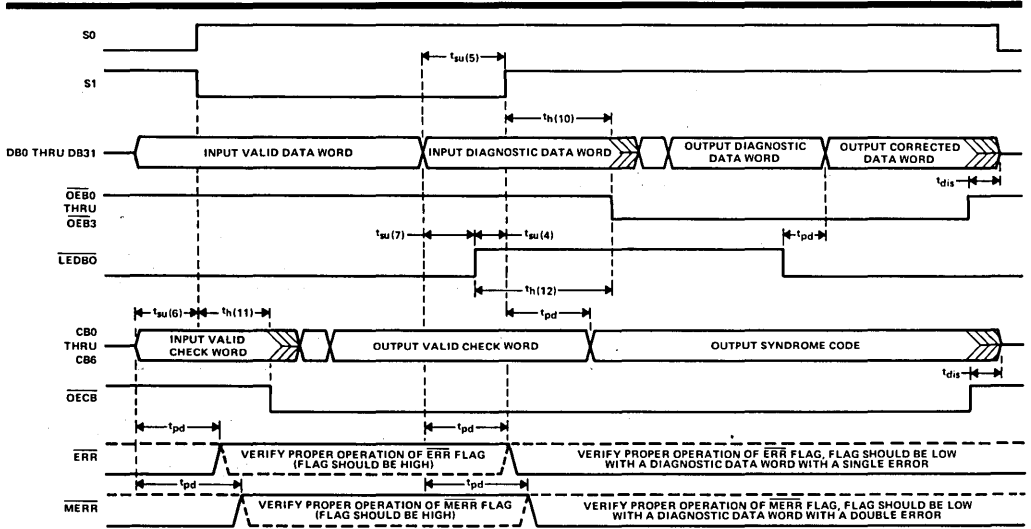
S0

S1

$t_{su(5)}$

$t_{h(10)}$

DB0 THRU DB31

INPUT VALID DATA WORD

INPUT DIAGNOSTIC DATA WORD

OUTPUT DIAGNOSTIC DATA WORD

OUTPUT CORRECTED DATA WORD

$t_{dis}$

$\overline{OEB0}$ THRU $\overline{OEB3}$

$t_{su(7)}$

$t_{su(4)}$

$t_{pd}$

$\overline{LEDBO}$

$t_{h(12)}$

$t_{pd}$

$t_{su(6)}$

$t_{h(11)}$

CB0 THRU CB6

INPUT VALID CHECK WORD

OUTPUT VALID CHECK WORD

OUTPUT SYNDROME CODE

$t_{dis}$

$\overline{OECB}$

$t_{pd}$

$t_{pd}$

$\overline{ERR}$

VERIFY PROPER OPERATION OF $\overline{ERR}$ FLAG (FLAG SHOULD BE HIGH)

VERIFY PROPER OPERATION OF $\overline{ERR}$ FLAG, FLAG SHOULD BE LOW WITH A DIAGNOSTIC DATA WORD WITH A SINGLE ERROR

$t_{pd}$

$t_{pd}$

$\overline{MERR}$

VERIFY PROPER OPERATION OF $\overline{MERR}$ FLAG (FLAG SHOULD BE HIGH)

VERIFY PROPER OPERATION OF $\overline{MERR}$ FLAG, FLAG SHOULD BE LOW WITH A DIAGNOSTIC DATA WORD WITH A DOUBLE ERROR